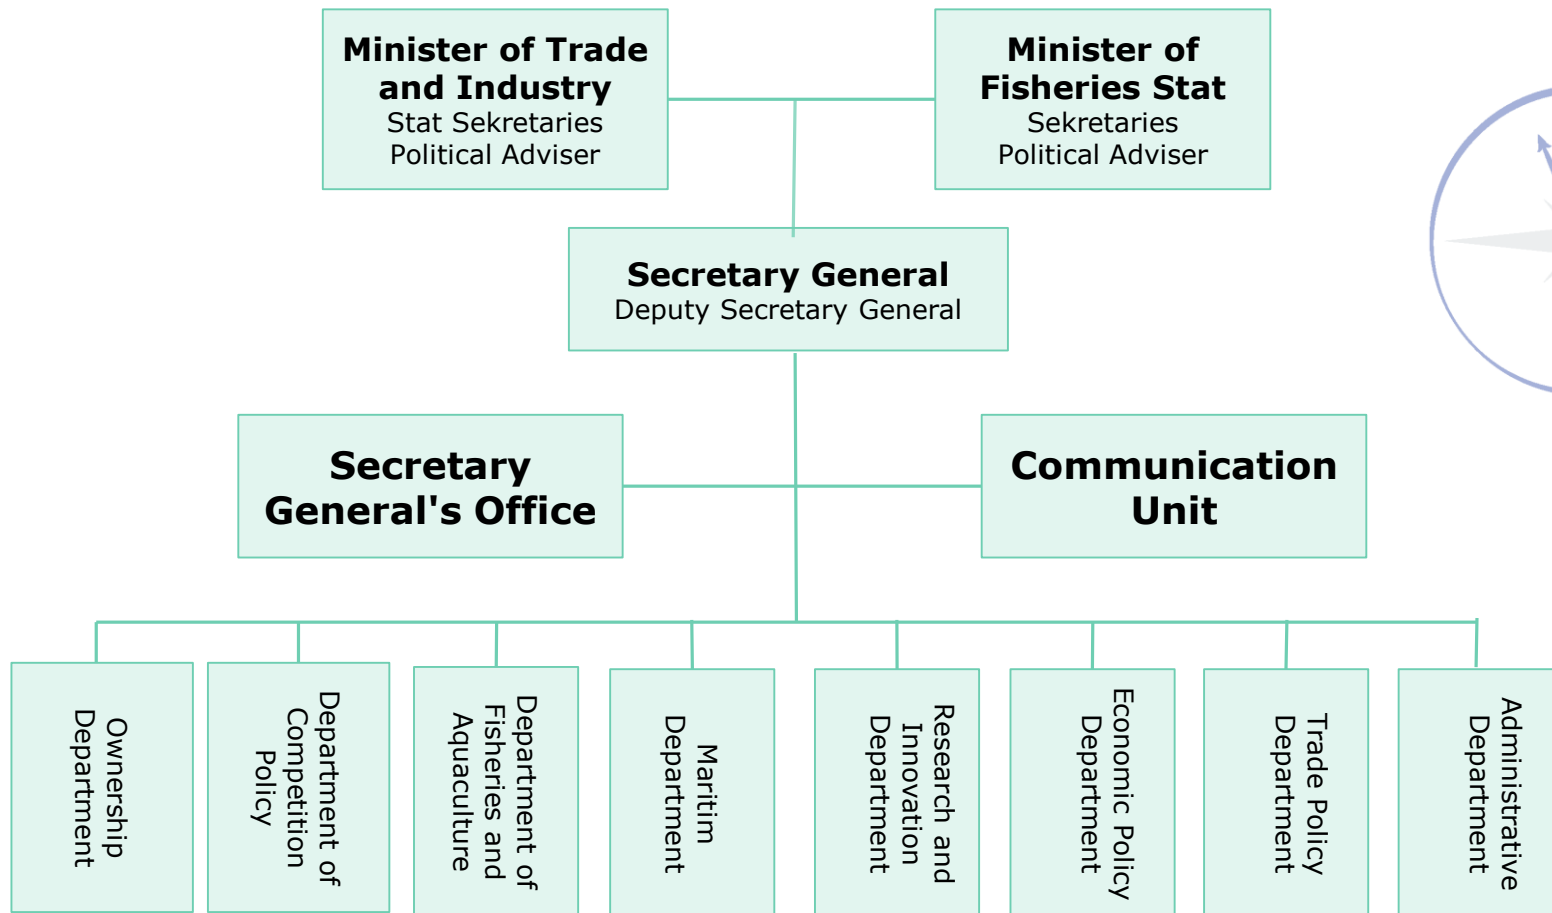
Minister of Trade and Industry
Stat Sekretaries
Political Adviser

Minister of Fisheries Stat
Sekretaries
Political Adviser

Secretary General
Deputy Secretary General

Secretary General's Office

Communication Unit

Ownership Department

Department of Competition Policy

Department of Fisheries and Aquaculture

Maritim Department

Research and Innovation Department

Economic Policy Department

Trade Policy Department

Administrative Department